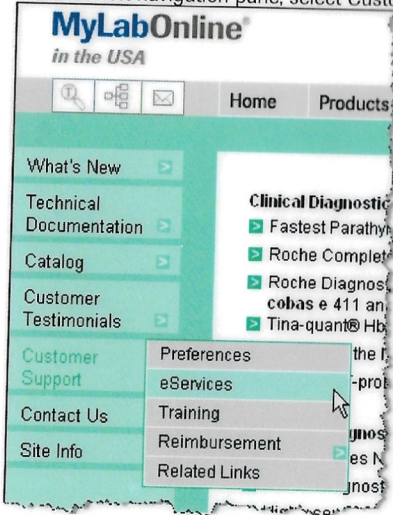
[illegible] navigation pane, select Cust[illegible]

MyLabOnline®
in the USA

Home
Products

What's New
Technical Documentation
Catalog
Customer Testimonials
Customer Support
Contact Us
Site Info

Preferences
eServices
Training
Reimbursement
Related Links

Clinical Diagnostic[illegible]
Fastest Parathy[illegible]
Roche Complet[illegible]
Roche Diagnos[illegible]
cobas e 411 an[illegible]
Tina-quant® Hb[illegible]
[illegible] the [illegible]
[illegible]-pro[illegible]
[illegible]gnos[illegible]
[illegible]es N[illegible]
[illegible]gnost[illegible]